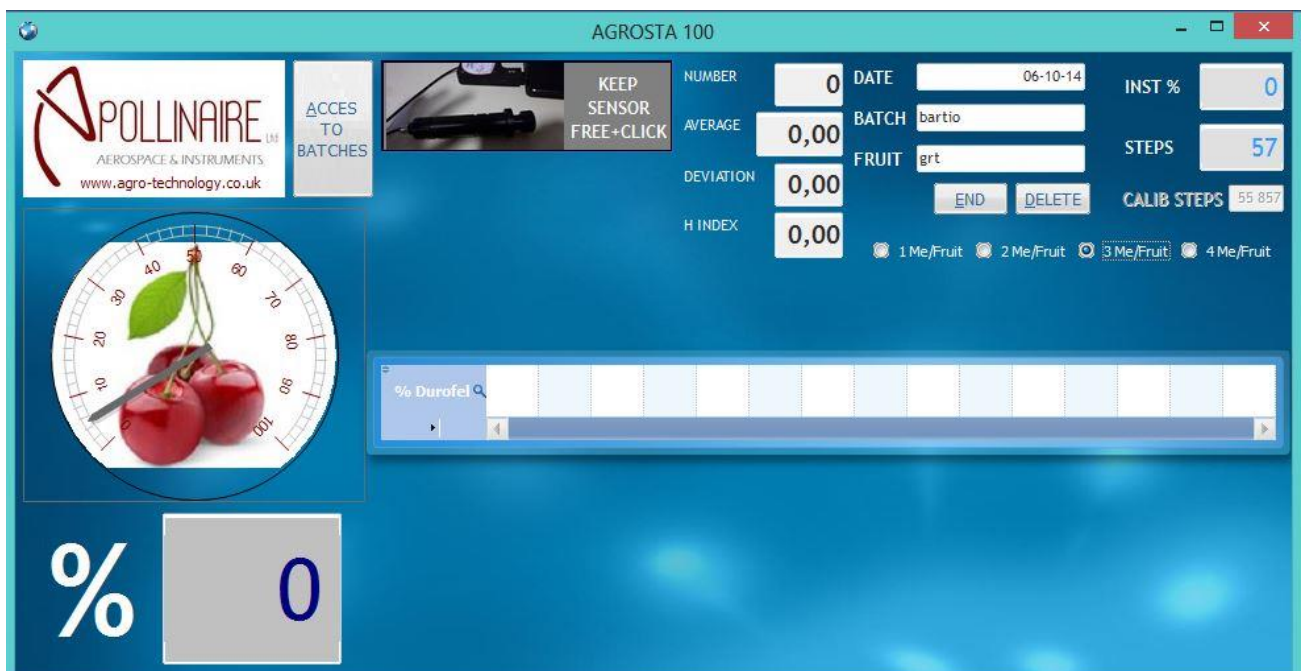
AGROSTA 100

POLLINAIRE LTd
AEROSPACE & INSTRUMENTS
www.agro-technology.co.uk

ACCES TO BATCHES

KEEP SENSOR FREE+CLICK

NUMBER 0
AVERAGE 0,00
DEVIATION 0,00
H INDEX 0,00

DATE 06-10-14
BATCH bartio
FRUIT grt

END DELETE

INST % 0
STEPS 57
CALIB STEPS 55 857

1 Me/Fruit 2 Me/Fruit 3 Me/Fruit 4 Me/Fruit

10 20 30 40 50 60 70 80 90 100

% Durofel

% 0